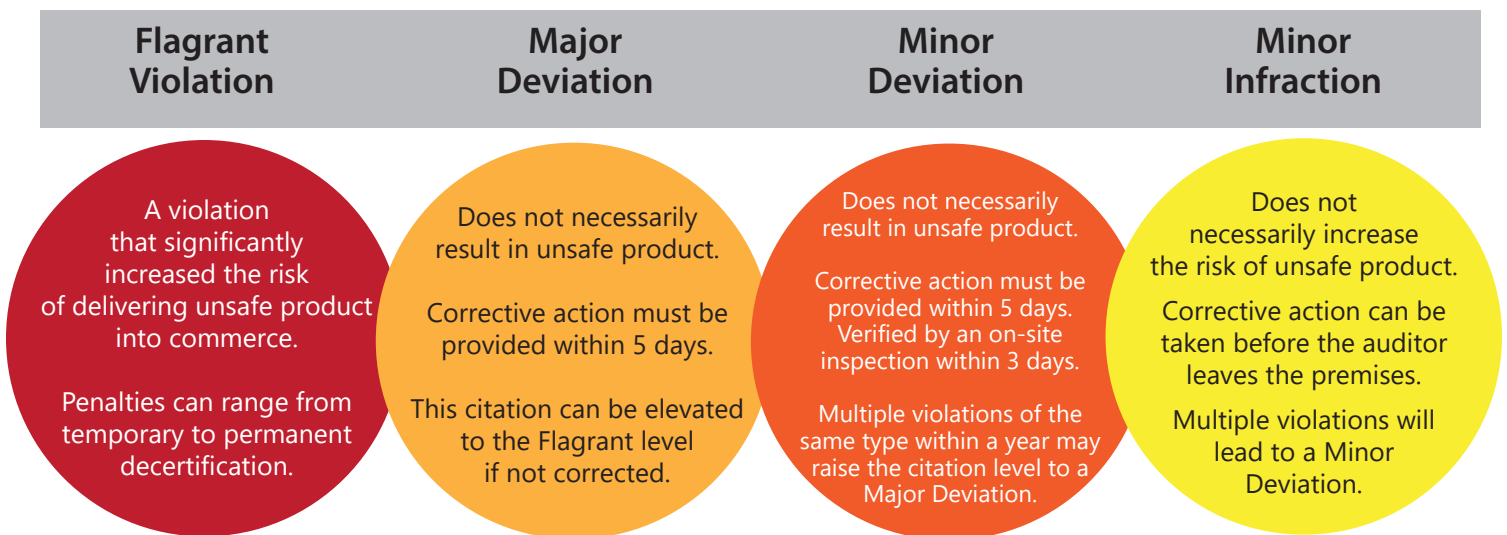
Flagrant Violation

Major Deviation

Minor Deviation

Minor Infraction

A violation that significantly increased the risk of delivering unsafe product into commerce.

Penalties can range from temporary to permanent decertification.

Does not necessarily result in unsafe product.

Corrective action must be provided within 5 days.

This citation can be elevated to the Flagrant level if not corrected.

Does not necessarily result in unsafe product.

Corrective action must be provided within 5 days. Verified by an on-site inspection within 3 days.

Multiple violations of the same type within a year may raise the citation level to a Major Deviation.

Does not necessarily increase the risk of unsafe product.

Corrective action can be taken before the auditor leaves the premises.

Multiple violations will lead to a Minor Deviation.